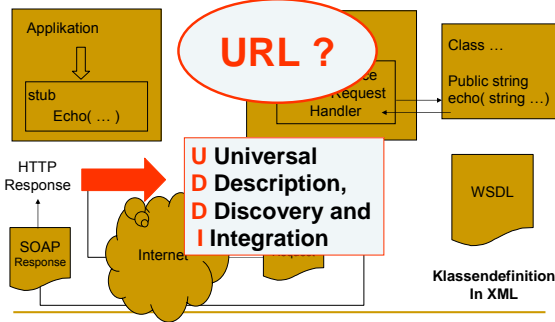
Applikation

stub
Echo( … )

URL ?

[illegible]ce
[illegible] Request
Handler

Class …

Public string
echo( string …)

HTTP
Response

U Universal
D Description,
D Discovery and
I Integration

WSDL

SOAP
Response

Internet

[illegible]

Klassendefinition
In XML